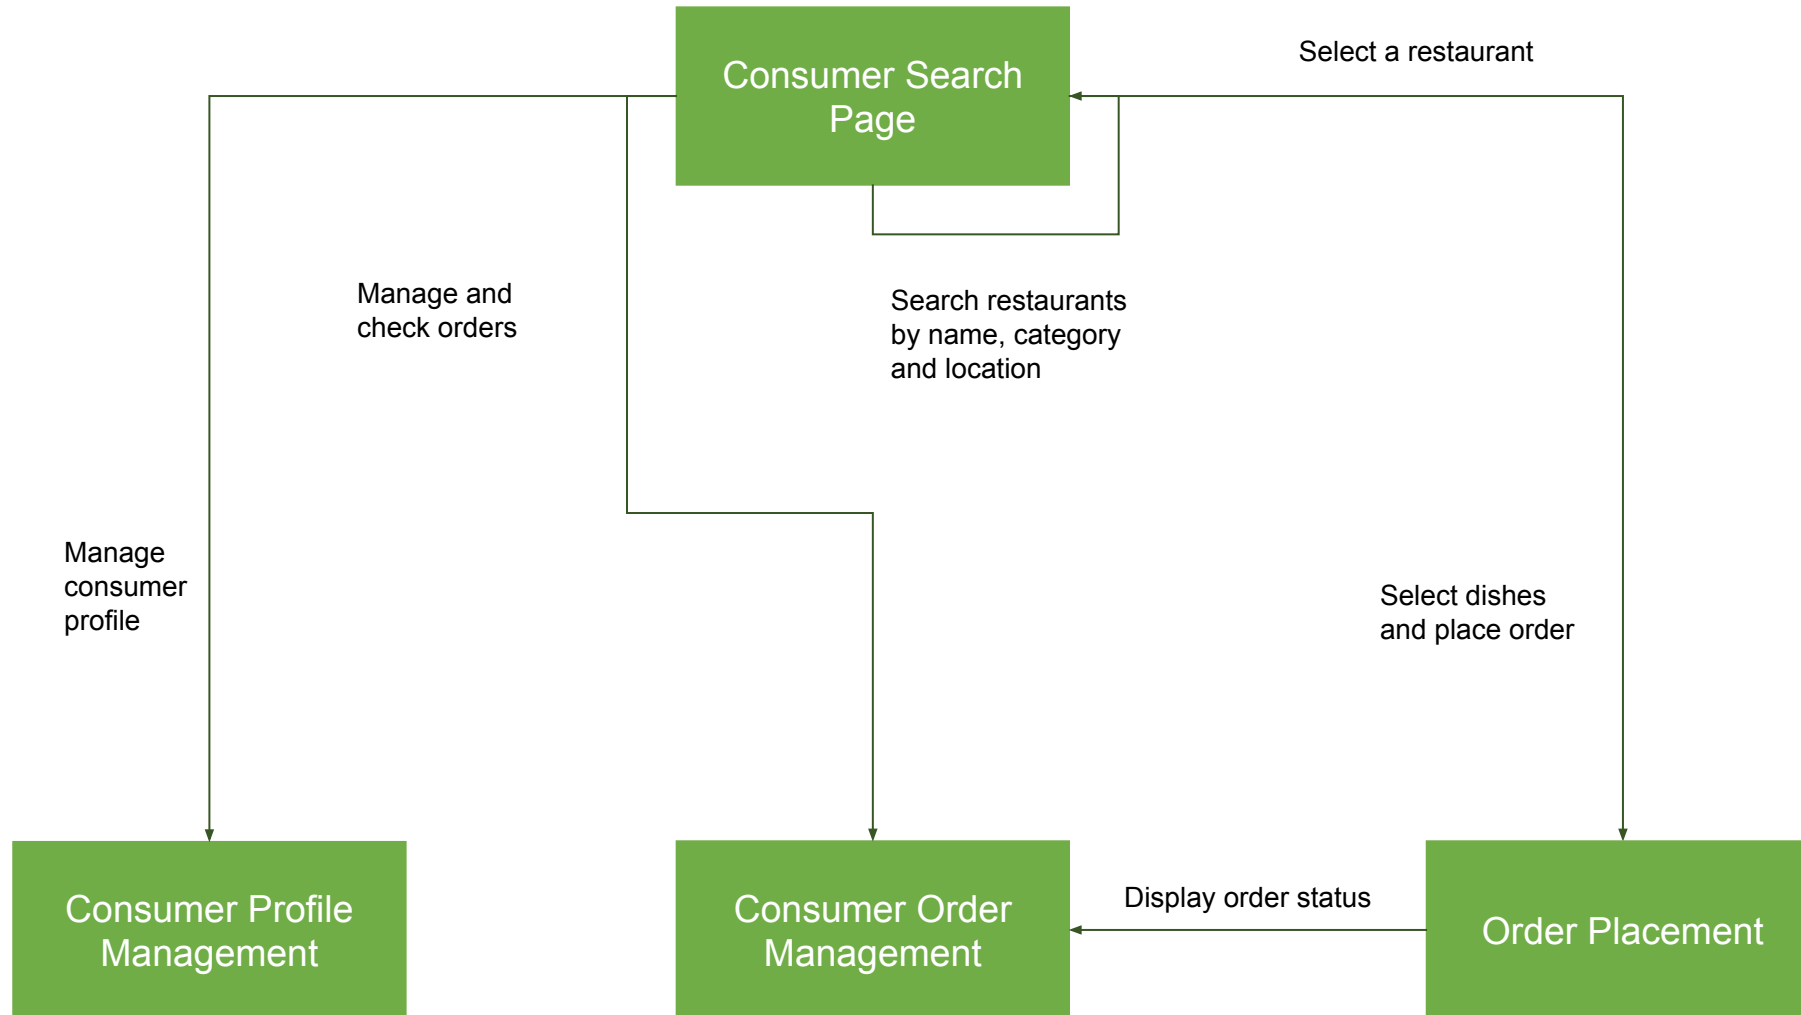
Consumer Search Page

Select a restaurant

Manage and check orders

Search restaurants by name, category and location

Manage consumer profile

Select dishes and place order

Consumer Profile Management

Consumer Order Management

Display order status

Order Placement